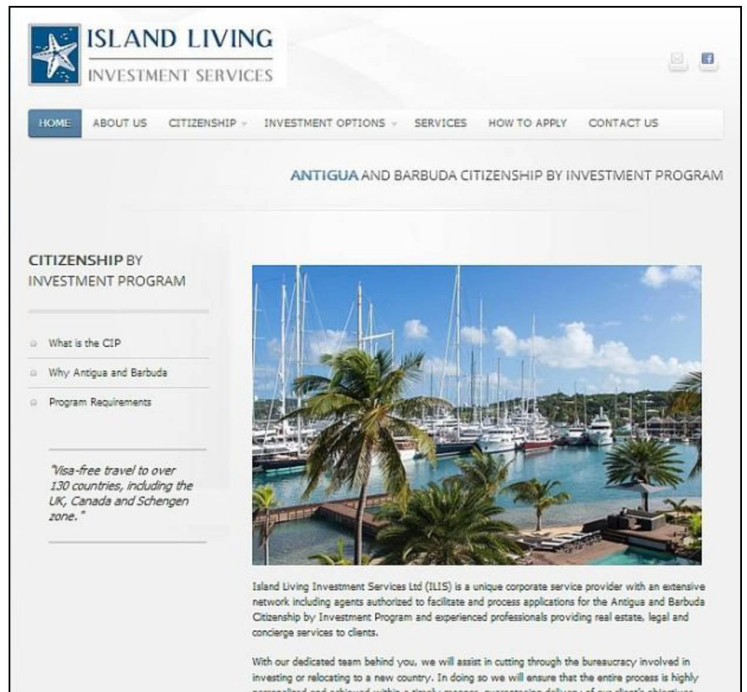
ISLAND LIVING
INVESTMENT SERVICES

HOME ABOUT US CITIZENSHIP INVESTMENT OPTIONS SERVICES HOW TO APPLY CONTACT US

ANTIGUA AND BARBUDA CITIZENSHIP BY INVESTMENT PROGRAM

CITIZENSHIP BY INVESTMENT PROGRAM

What is the CIP
Why Antigua and Barbuda
Program Requirements

"Visa-free travel to over 130 countries, including the UK, Canada and Schengen zone."

Island Living Investment Services Ltd (ILIS) is a unique corporate service provider with an extensive network including agents authorized to facilitate and process applications for the Antigua and Barbuda Citizenship by Investment Program and experienced professionals providing real estate, legal and concierge services to clients.

With our dedicated team behind you, we will assist in cutting through the bureaucracy involved in investing or relocating to a new country. In doing so we will ensure that the entire process is highly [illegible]